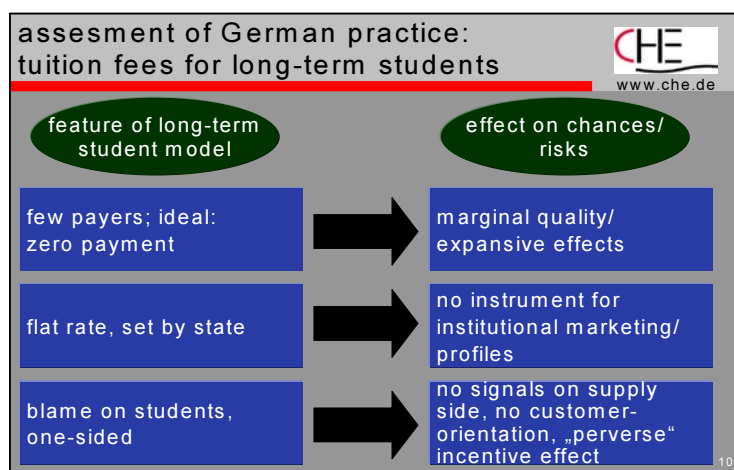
assesment of German practice:
tuition fees for long-term students

CHE
www.che.de

feature of long-term student model

effect on chances/ risks

few payers; ideal: zero payment

marginal quality/ expansive effects

flat rate, set by state

no instrument for institutional marketing/ profiles

blame on students, one-sided

no signals on supply side, no customer-orientation, „perverse“ incentive effect

10